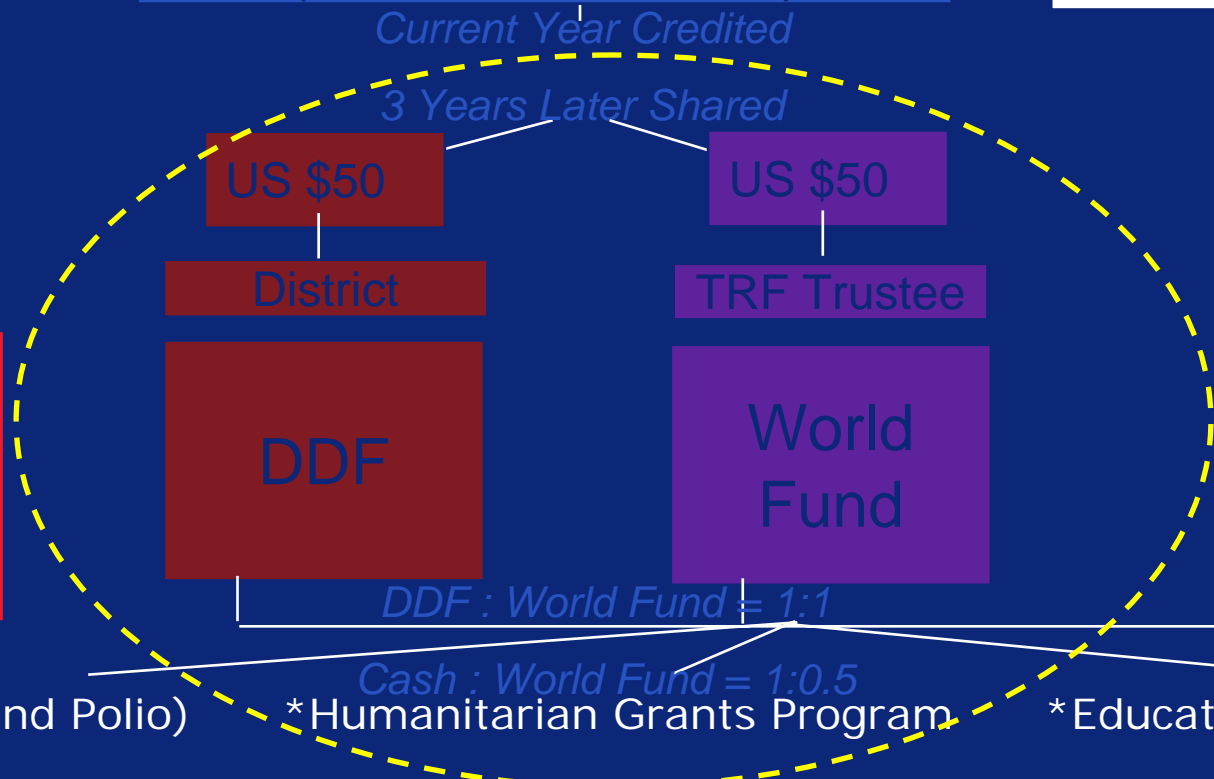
Current Year Credited

3 Years Later Shared

US \$50

US \$50

District

TRF Trustee

DDF

World Fund

DDF : World Fund = 1:1

Cash : World Fund = 1:0.5

nd Polio)

*Humanitarian Grants Program

*Educat